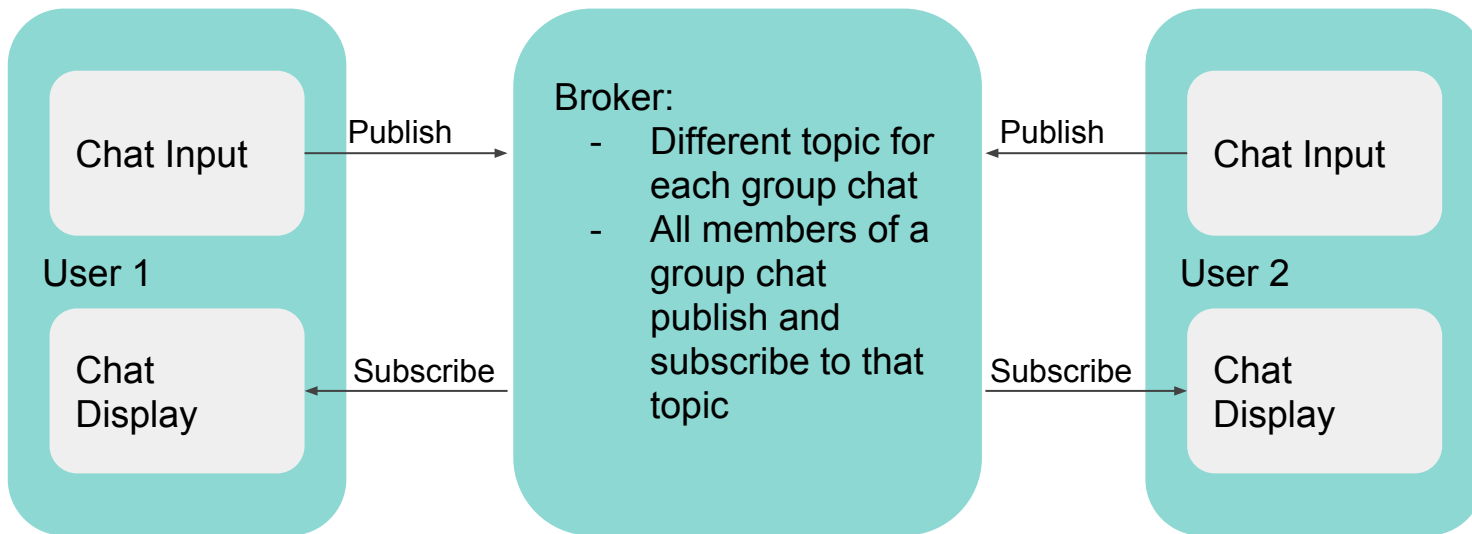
Chat Input

User 1

Chat Display

Publish

Subscribe

Broker:
- Different topic for each group chat
- All members of a group chat publish and subscribe to that topic

Publish

Subscribe

Chat Input

User 2

Chat Display